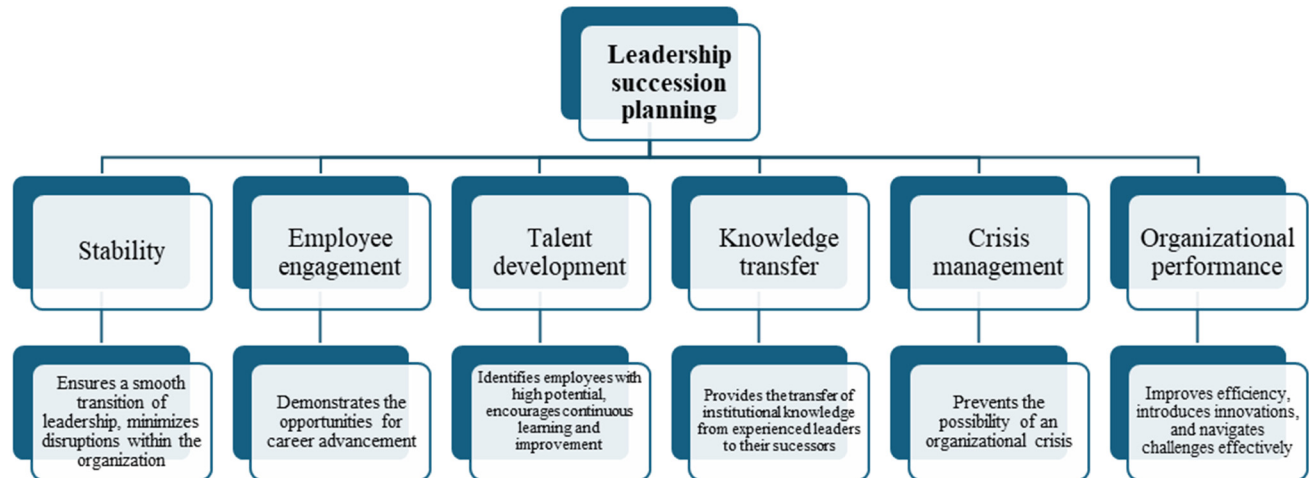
Leadership succession planning

Stability

Ensures a smooth transition of leadership, minimizes disruptions within the organization

Employee engagement

Demonstrates the opportunities for career advancement

Talent development

Identifies employees with high potential, encourages continuous learning and improvement

Knowledge transfer

Provides the transfer of institutional knowledge from experienced leaders to their sucessors

Crisis management

Prevents the possibility of an organizational crisis

Organizational performance

Improves efficiency, introduces innovations, and navigates challenges effectively